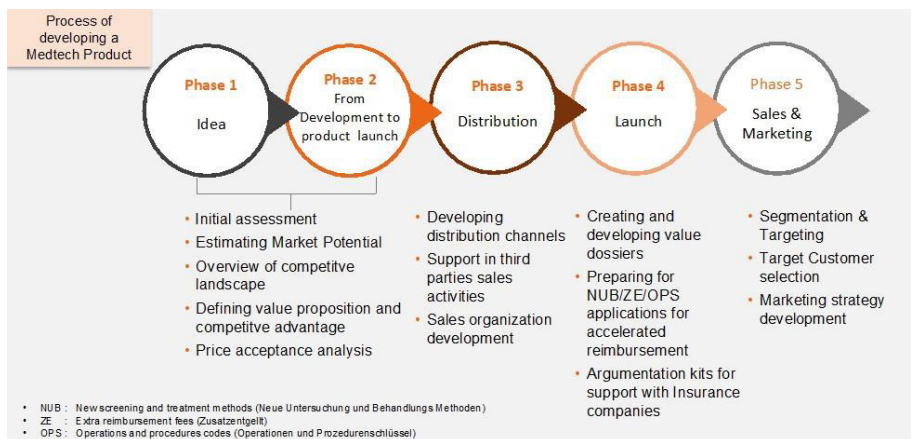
Process of developing a Medtech Product

Phase 1
Idea

Phase 2
From Development to product launch

Phase 3
Distribution

Phase 4
Launch

Phase 5
Sales & Marketing

• Initial assessment
• Estimating Market Potential
• Overview of competitve landscape
• Defining value proposition and competitve advantage
• Price acceptance analysis

• Developing distribution channels
• Support in third parties sales activities
• Sales organization development

• Creating and developing value dossiers
• Preparing for NUB/ZE/OPS applications for accelerated reimbursement
• Argumentation kits for support with Insurance companies

• Segmentation & Targeting
• Target Customer selection
• Marketing strategy development

• NUB : New screening and treatment methods (Neue Untersuchung und Behandlungs Methoden)
• ZE : Extra reimbursement fees (Zusatzentgelt)
• OPS : Operations and procedures codes (Operationen und Prozedurenschlüssel)